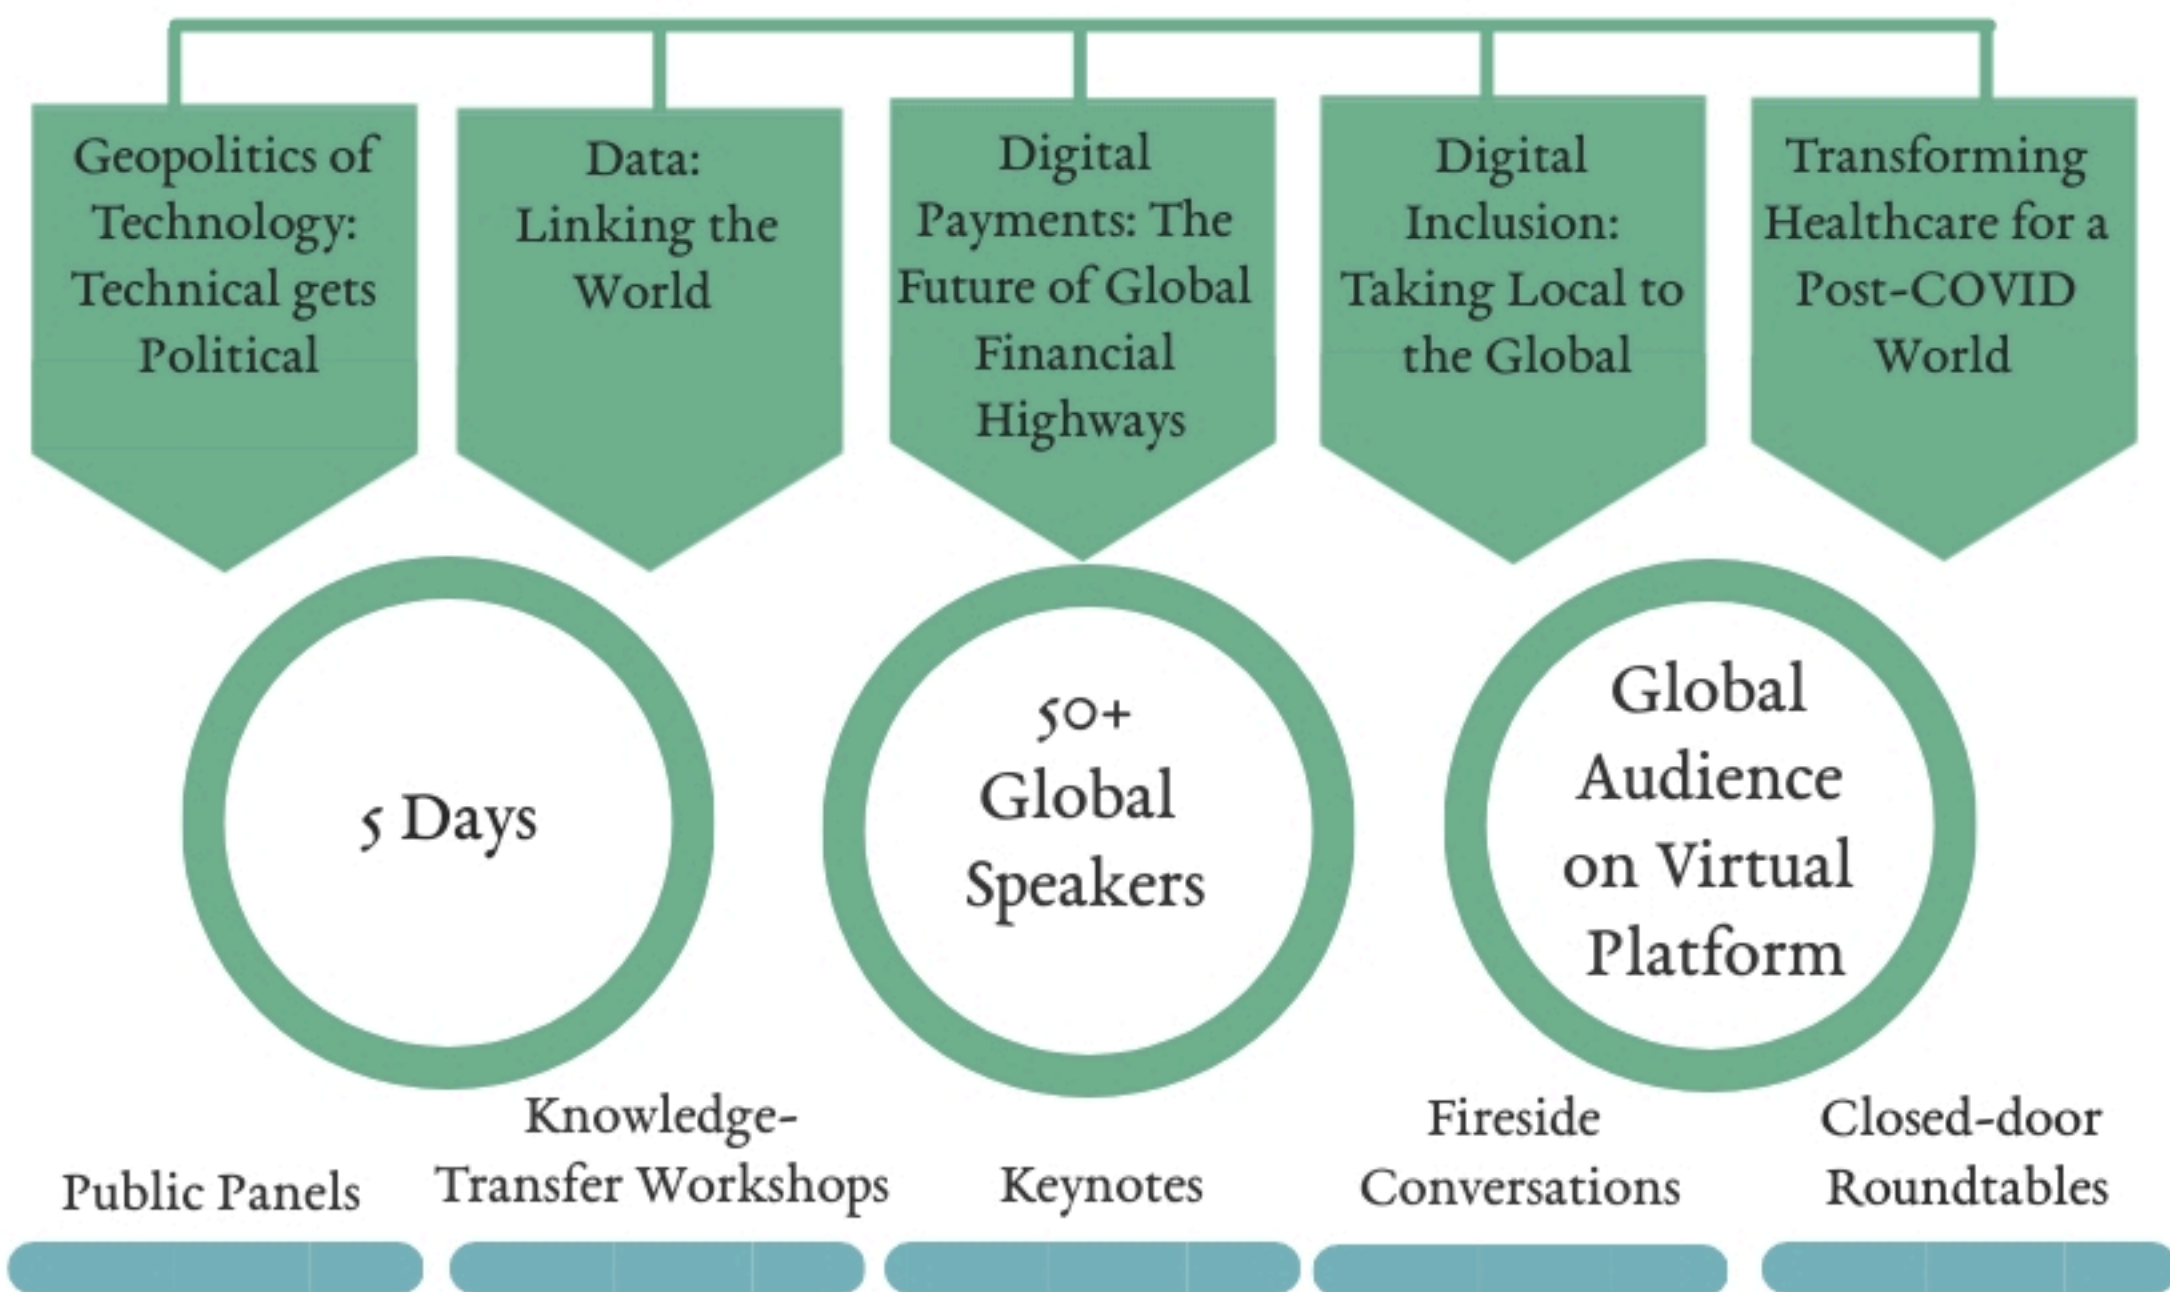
Geopolitics of Technology: Technical gets Political

Data: Linking the World

Digital Payments: The Future of Global Financial Highways

Digital Inclusion: Taking Local to the Global

Transforming Healthcare for a Post-COVID World

5 Days

50+ Global Speakers

Global Audience on Virtual Platform

Public Panels

Knowledge-Transfer Workshops

Keynotes

Fireside Conversations

Closed-door Roundtables